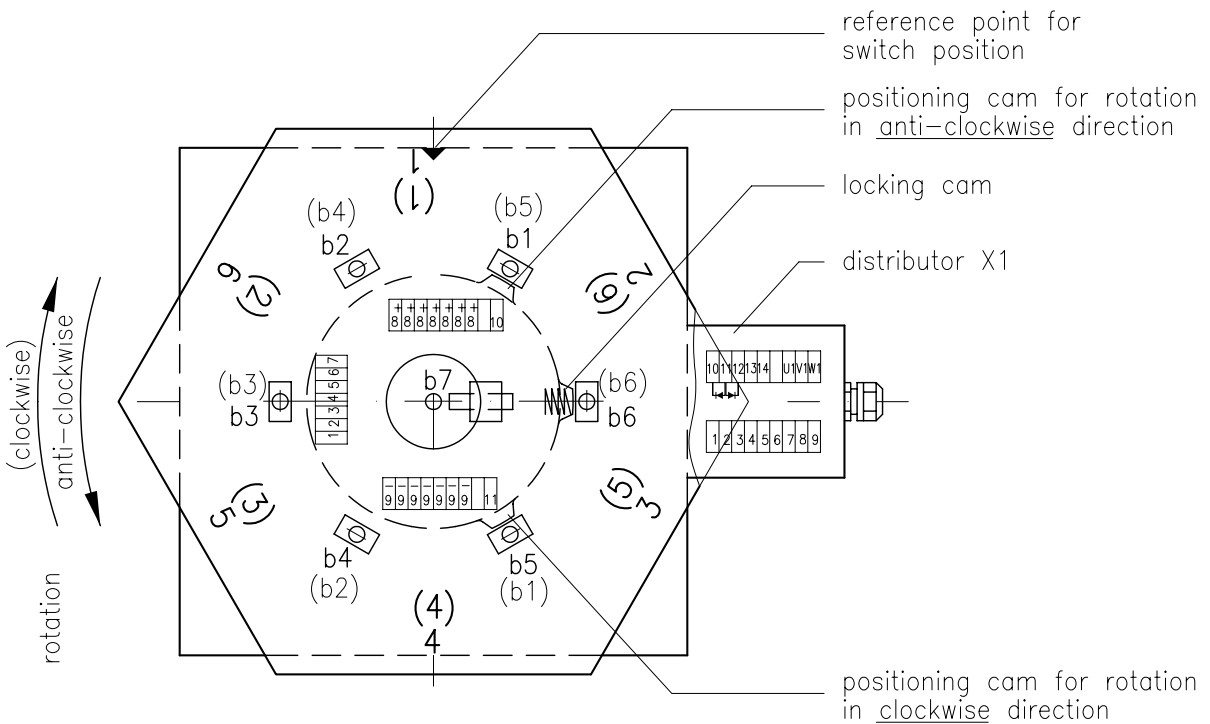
reference point for switch position

positioning cam for rotation in anti–clockwise direction

locking cam

distributor X1

1
(1)

(b4)
b2

(b5)
b1

6
(2)

2
(6)

(clockwise)
anti–clockwise

rotation

+ + + + + + +
8 8 8 8 8 8 8 10

1 2 3 4 5 6 7

(b3)
b3

b7

(b6)
b6

10 11 12 13 14 U1 V1 W1

1 2 3 4 5 6 7 8 9

– – – – – – –
9 9 9 9 9 9 9 11

(3)
5

(5)
3

b4
(b2)

b5
(b1)

(4)
4

positioning cam for rotation in clockwise direction